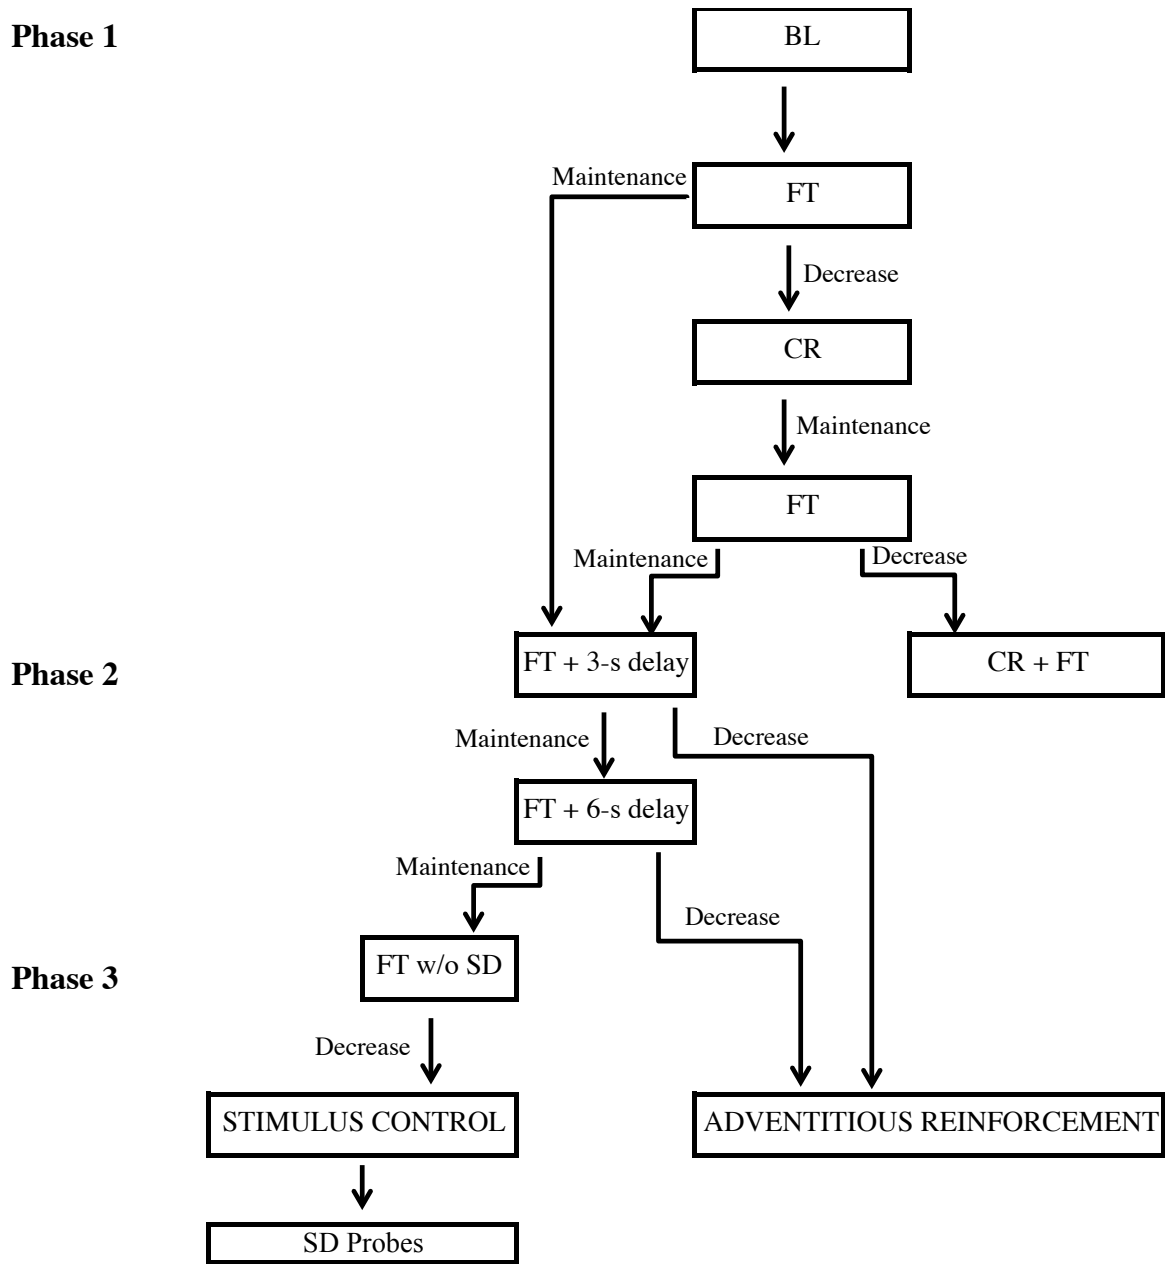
Phase 1

BL

Maintenance

FT

Decrease

CR

Maintenance

FT

Maintenance

Decrease

Phase 2

FT + 3-s delay

CR + FT

Maintenance

Decrease

FT + 6-s delay

Maintenance

Decrease

Phase 3

FT w/o SD

Decrease

STIMULUS CONTROL

ADVENTITIOUS REINFORCEMENT

SD Probes